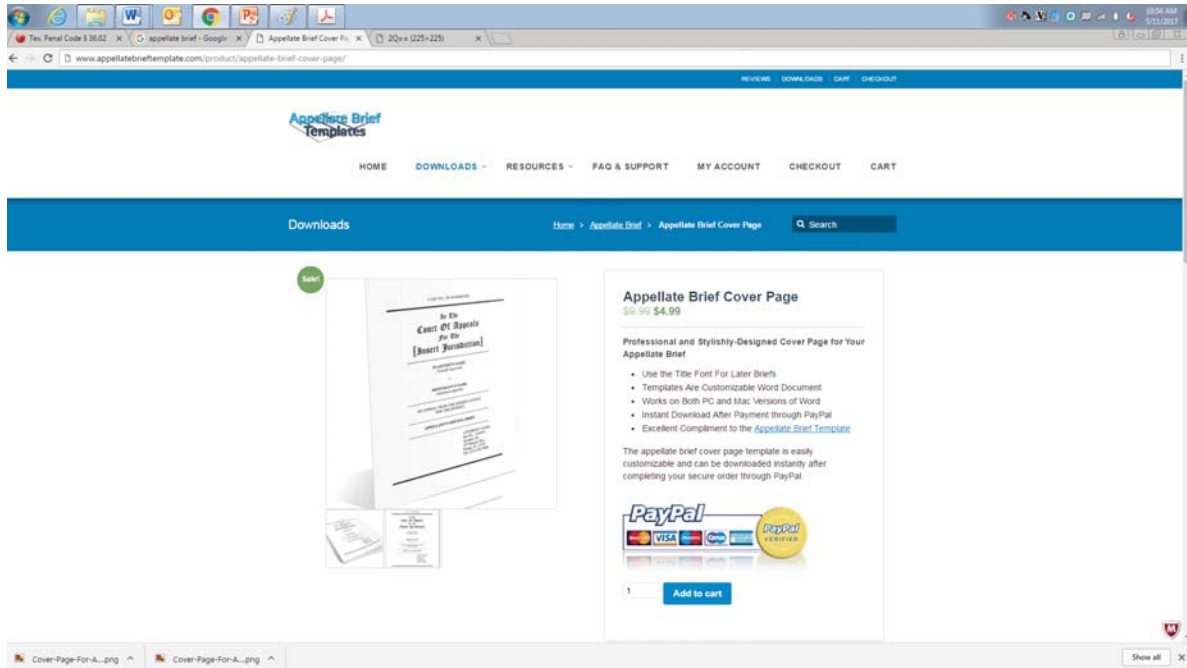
10:54 AM
5/11/2017

Tex. Penal Code § 36.02 ×
appellate brief - Google ×
Appellate Brief Cover Pa ×
2Q=x (225+225) ×

www.appellatebrieftemplate.com/product/appellate-brief-cover-page/

REVIEWS DOWNLOADS CART CHECKOUT

Appellate Brief Templates

HOME DOWNLOADS RESOURCES FAQ & SUPPORT MY ACCOUNT CHECKOUT CART

Downloads

Home > Appellate Brief > Appellate Brief Cover Page

Search

Sale!

In The
Court Of Appeals
For The
[Insert Jurisdiction]

Appellate Brief Cover Page
$9.99 $4.99

Professional and Stylishly-Designed Cover Page for Your Appellate Brief

- Use the Title Font For Later Briefs
- Templates Are Customizable Word Document
- Works on Both PC and Mac Versions of Word
- Instant Download After Payment through PayPal
- Excellent Compliment to the Appellate Brief Template

The appellate brief cover page template is easily customizable and can be downloaded instantly after completing your secure order through PayPal.

PayPal
VISA
PayPal VERIFIED

1
Add to cart

Cover-Page-For-A....png
Cover-Page-For-A....png
Show all